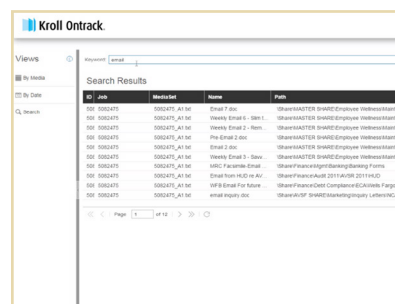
Kroll Ontrack.

Views

By Media

By Date

Search

Keyword: email

Search Results

| ID | Job | MediaSet | Name | Path |
|---|---|---|---|---|
| 50( | 5002475 | 5002475_A1.txt | Email 7.doc | \Share\MASTER SHARE\Employee Wellness\Main |
| 50( | 5002475 | 5002475_A1.txt | Weekly Email 6 - Slim t... | \Share\MASTER SHARE\Employee Wellness\Main |
| 50( | 5002475 | 5002475_A1.txt | Weekly Email 2 - Rem... | \Share\MASTER SHARE\Employee Wellness\Main |
| 50( | 5002475 | 5002475_A1.txt | Pre Email 2.doc | \Share\MASTER SHARE\Employee Wellness\Main |
| 50( | 5002475 | 5002475_A1.txt | Email 2.doc | \Share\MASTER SHARE\Employee Wellness\Main |
| 50( | 5002475 | 5002475_A1.txt | Weekly Email 3 - Slaw... | \Share\MASTER SHARE\Employee Wellness\Main |
| 50( | 5002475 | 5002475_A1.txt | MRC Facsimile-Email ... | \Share\Finance\ght\Banking\Banking Forms |
| 50( | 5002475 | 5002475_A1.txt | Email from HUD re AV... | \Share\Finance\Audit 2011\AVSR 2011\HUD |
| 50( | 5002475 | 5002475_A1.txt | WFB Email For future ... | \Share\Finance\Debt Compliance\ECA\Wells Fargo |
| 50( | 5002475 | 5002475_A1.txt | email inquiry.doc | \Share\AVSF SHARE\Marketing\Inquiry Letters\NC |

Page 1 of 12